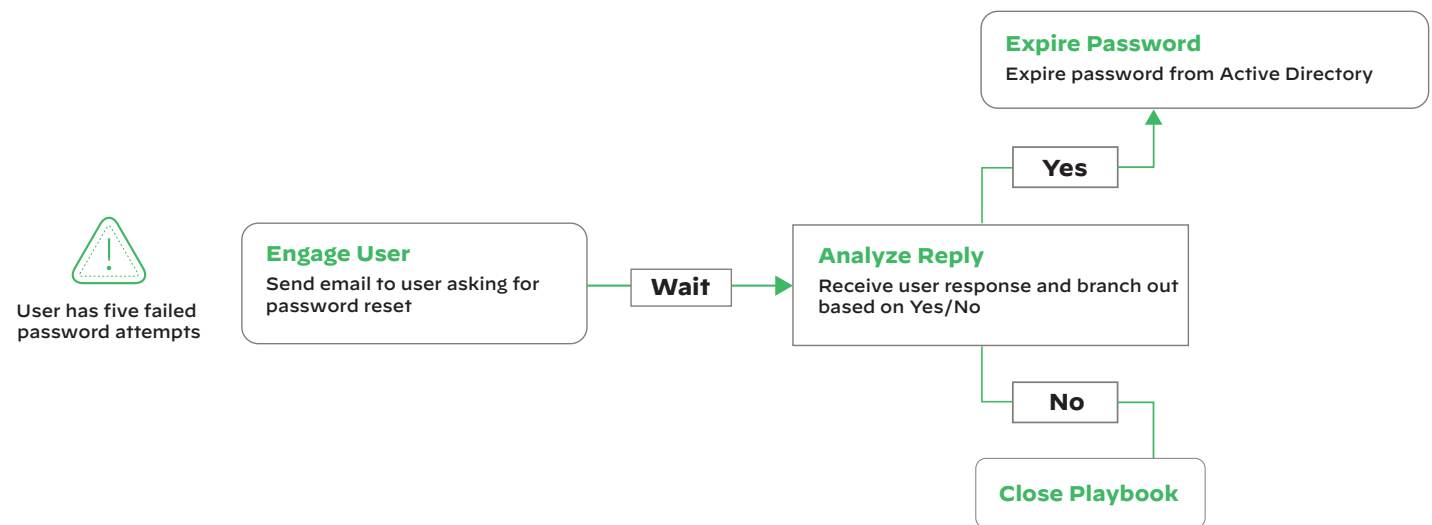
User has five failed password attempts

Engage User
Send email to user asking for password reset

Wait

Analyze Reply
Receive user response and branch out based on Yes/No

Yes

Expire Password
Expire password from Active Directory

No

Close Playbook